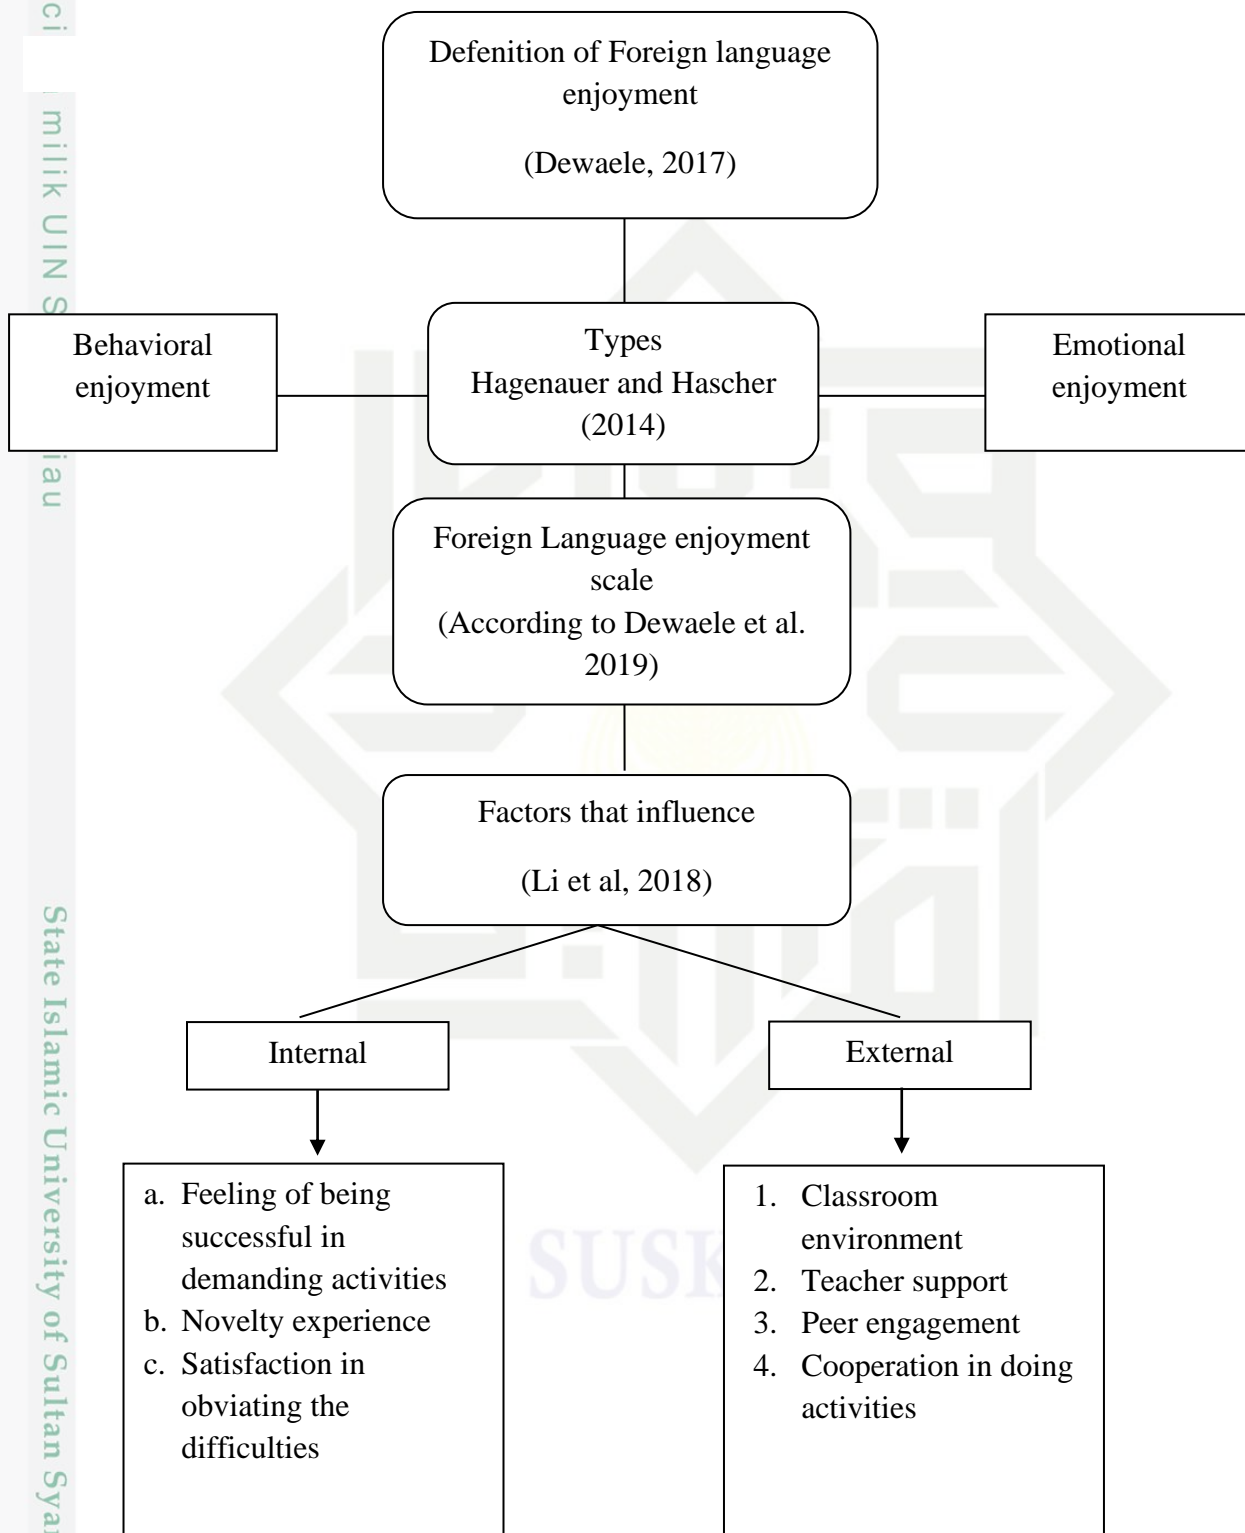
ci milik UIN S iau

Defenition of Foreign language enjoyment

(Dewaele, 2017)

Behavioral enjoyment

Types
Hagenauer and Hascher
(2014)

Emotional enjoyment

Foreign Language enjoyment scale
(According to Dewaele et al. 2019)

Factors that influence

(Li et al, 2018)

Internal

External

a. Feeling of being successful in demanding activities
b. Novelty experience
c. Satisfaction in obviating the difficulties

1. Classroom environment
2. Teacher support
3. Peer engagement
4. Cooperation in doing activities

SUSK

State Islamic University of Sultan Sya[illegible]